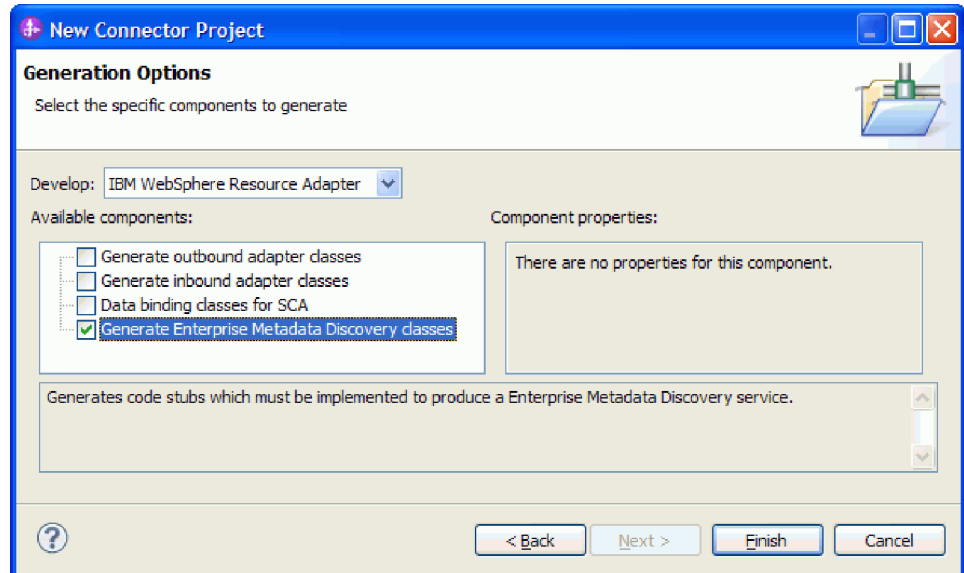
New Connector Project

Generation Options

Select the specific components to generate

Develop: IBM WebSphere Resource Adapter

Available components:

Generate outbound adapter classes
Generate inbound adapter classes
Data binding classes for SCA
Generate Enterprise Metadata Discovery classes

Component properties:

There are no properties for this component.

Generates code stubs which must be implemented to produce a Enterprise Metadata Discovery service.

?

< Back   Next >   Finish   Cancel